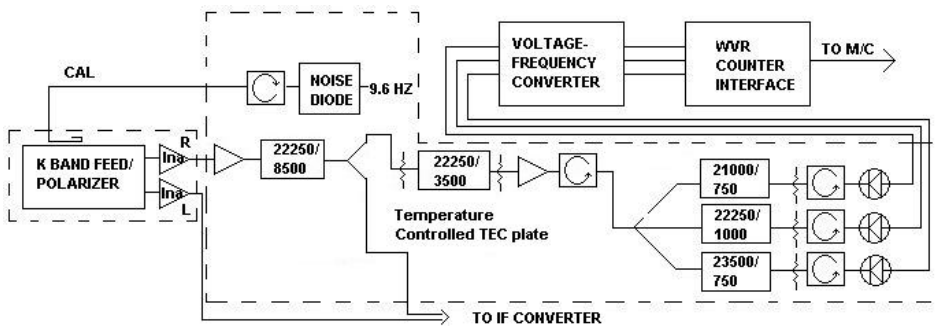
VOLTAGE-FREQUENCY CONVERTER

WVR COUNTER INTERFACE

TO M/C

CAL

NOISE DIODE

9.6 HZ

K BAND FEED/ POLARIZER

R

Ina

Ina

L

22250/ 8500

22250/ 3500

Temperature Controlled TEC plate

21000/ 750

22250/ 1000

23500/ 750

TO IF CONVERTER